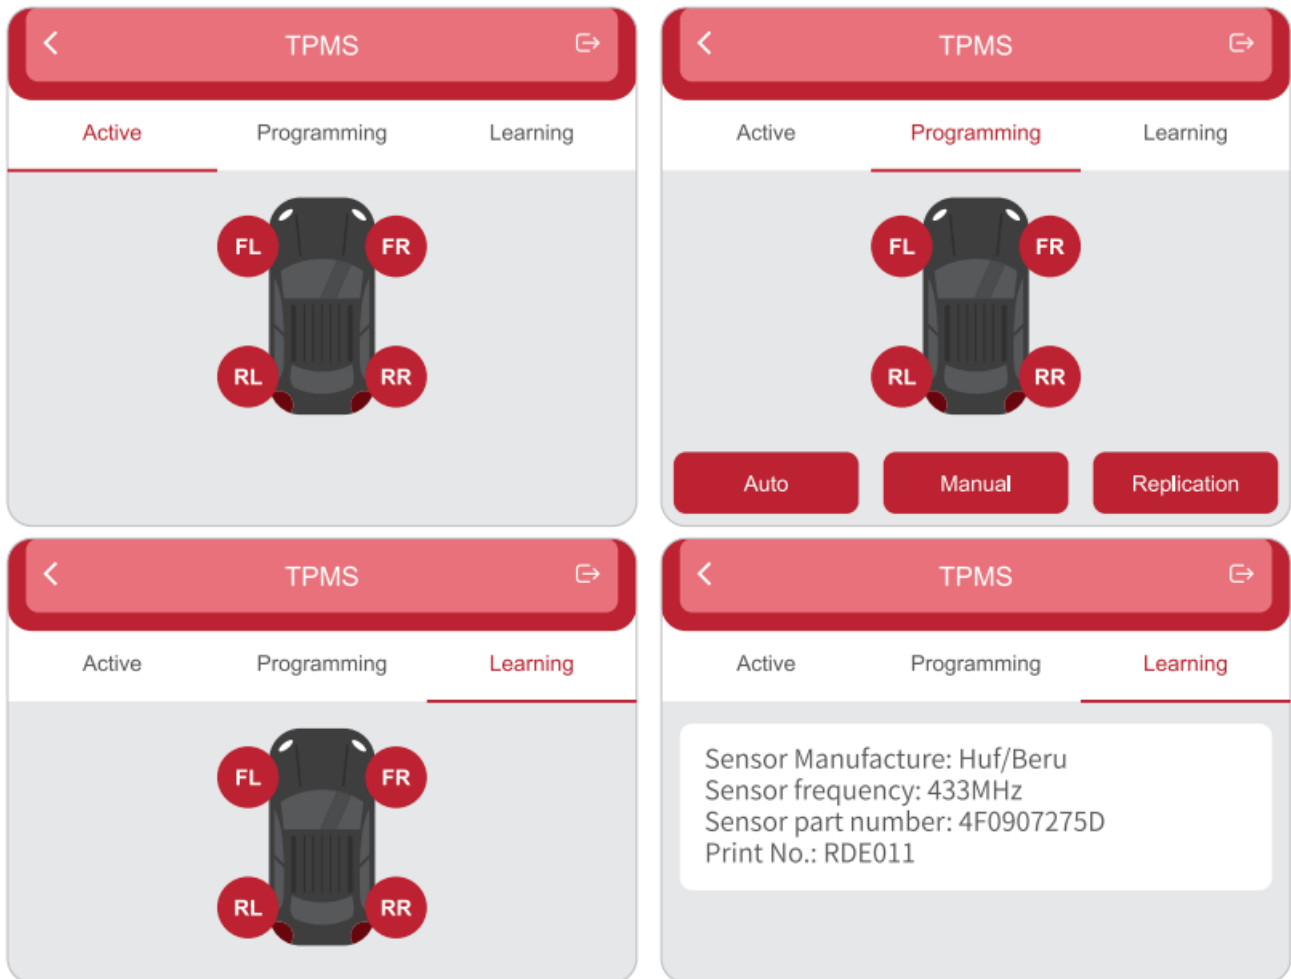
TPMS

Active Programming Learning

FL FR
RL RR

TPMS

Active Programming Learning

FL FR
RL RR

Auto Manual Replication

TPMS

Active Programming Learning

FL FR
RL RR

TPMS

Active Programming Learning

Sensor Manufacture: Huf/Beru
Sensor frequency: 433MHz
Sensor part number: 4F0907275D
Print No.: RDE011